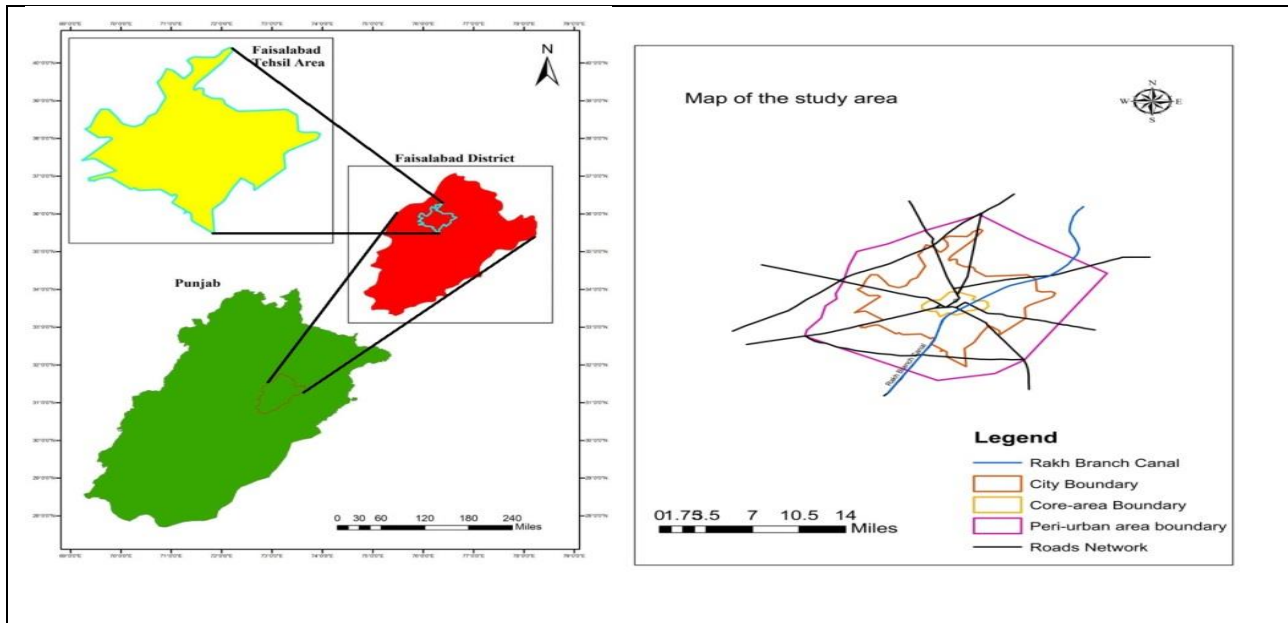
Faisalabad Tehsil Area

N

Faisalabad District

Punjab

0 30 60 120 180 240 Miles

Map of the study area

N
W E
S

Rakh Branch Canal

Legend
Rakh Branch Canal
City Boundary
Core-area Boundary
Peri-urban area boundary
Roads Network

01.75.5 7 10.5 14 Miles